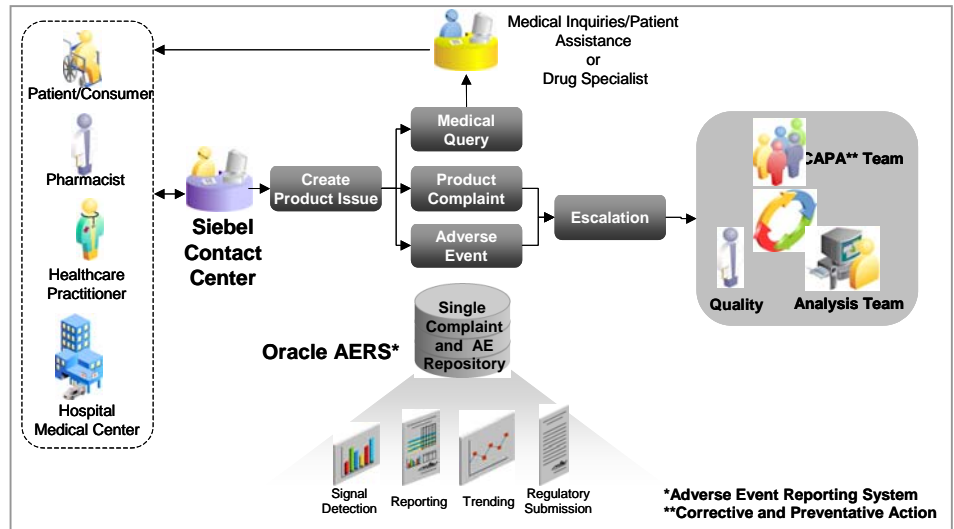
Medical Inquiries/Patient Assistance or Drug Specialist

Patient/Consumer

Pharmacist

Healthcare Practitioner

Hospital Medical Center

Siebel Contact Center

Create Product Issue

Medical Query

Product Complaint

Adverse Event

Escalation

CAPA** Team

Quality

Analysis Team

Single Complaint and AE Repository

Oracle AERS*

Signal Detection

Reporting

Trending

Regulatory Submission

*Adverse Event Reporting System
**Corrective and Preventative Action